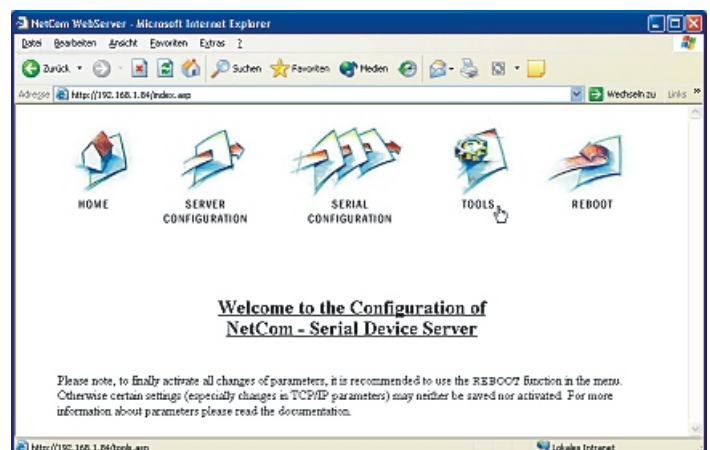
NetCom WebServer - Microsoft Internet Explorer

Datei Bearbeiten Ansicht Favoriten Extras ?

Zurück Suchen Favoriten Medien

Adresse http://192.168.1.84/index.asp Wechseln zu Links »

HOME

SERVER CONFIGURATION

SERIAL CONFIGURATION

TOOLS

REBOOT

Welcome to the Configuration of NetCom - Serial Device Server

Please note, to finally activate all changes of parameters, it is recommended to use the REBOOT function in the menu. Otherwise certain settings (especially changes in TCP/IP parameters) may neither be saved nor activated. For more information about parameters please read the documentation.

http://192.168.1.84/tools.asp

Lokales Intranet